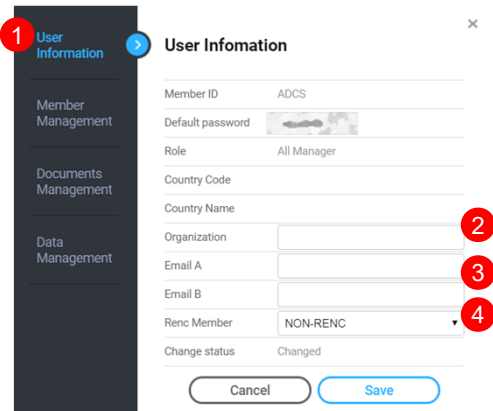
1 User Information

Member Management

Documents Management

Data Management

User Infomation

×

| Member ID | ADCS |
|---|---|
| Default password | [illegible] |
| Role | All Manager |
| Country Code | |
| Country Name | |
| Organization | |
| Email A | |
| Email B | |
| Renc Member | NON-RENC ▾ |
| Change status | Changed |

2

3

4

Cancel

Save